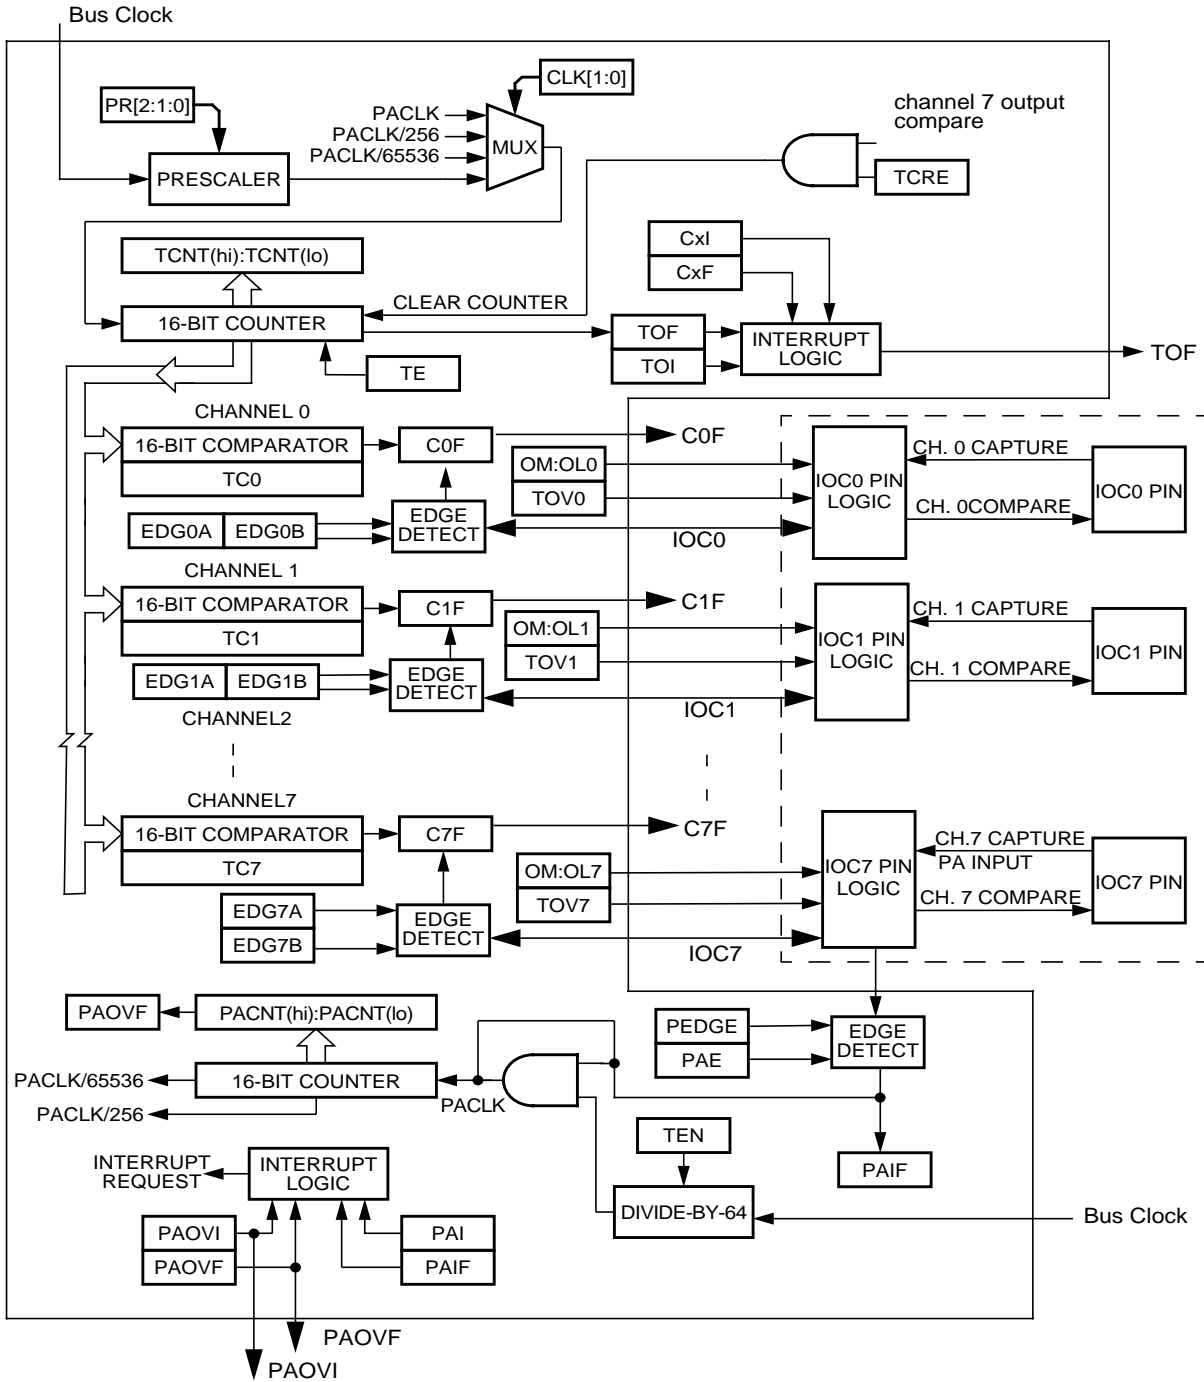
Bus Clock

PR[2:1:0]

CLK[1:0]

PACLK
PACLK/256
PACLK/65536

MUX

channel 7 output compare

PRESCALER

TCRE

TCNT(hi):TCNT(lo)

CxI

CxF

CLEAR COUNTER

16-BIT COUNTER

TOF

TOI

INTERRUPT LOGIC

TOF

TE

CHANNEL 0

16-BIT COMPARATOR

TC0

C0F

C0F

OM:OL0

TOV0

IOC0 PIN LOGIC

CH. 0 CAPTURE

CH. 0COMPARE

IOC0 PIN

EDG0A

EDG0B

EDGE DETECT

IOC0

CHANNEL 1

16-BIT COMPARATOR

TC1

C1F

C1F

OM:OL1

TOV1

IOC1 PIN LOGIC

CH. 1 CAPTURE

CH. 1 COMPARE

IOC1 PIN

EDG1A

EDG1B

EDGE DETECT

IOC1

CHANNEL2

CHANNEL7

16-BIT COMPARATOR

TC7

C7F

C7F

OM:OL7

TOV7

IOC7 PIN LOGIC

CH.7 CAPTURE

PA INPUT

CH. 7 COMPARE

IOC7 PIN

EDG7A

EDG7B

EDGE DETECT

IOC7

PAOVF

PACNT(hi):PACNT(lo)

PEDGE

PAE

EDGE DETECT

PACLK/65536

16-BIT COUNTER

PACLK/256

PACLK

TEN

PAIF

INTERRUPT REQUEST

INTERRUPT LOGIC

DIVIDE-BY-64

Bus Clock

PAOVI

PAOVF

PAI

PAIF

PAOVF

PAOVI